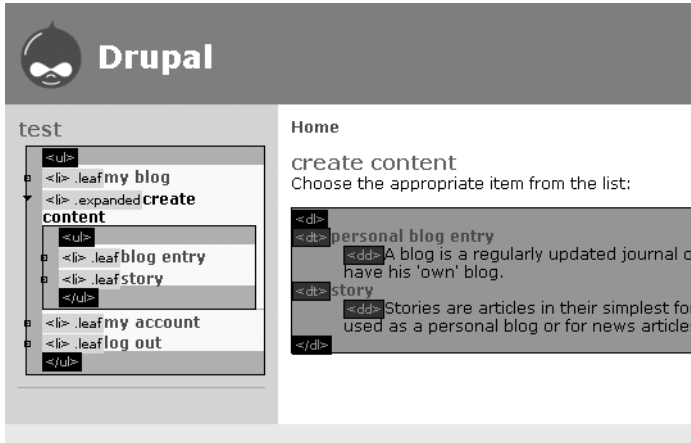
Drupal

test

<ul>
<li> .leaf my blog
<li> .expanded create content
<ul>
<li> .leaf blog entry
<li> .leaf story
</ul>
<li> .leaf my account
<li> .leaf log out
</ul>

Home

create content

Choose the appropriate item from the list:

<dl>
<dt> personal blog entry
<dd> A blog is a regularly updated journal o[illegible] have his 'own' blog.
<dt> story
<dd> Stories are articles in their simplest fo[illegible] used as a personal blog or for news article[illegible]
</dl>